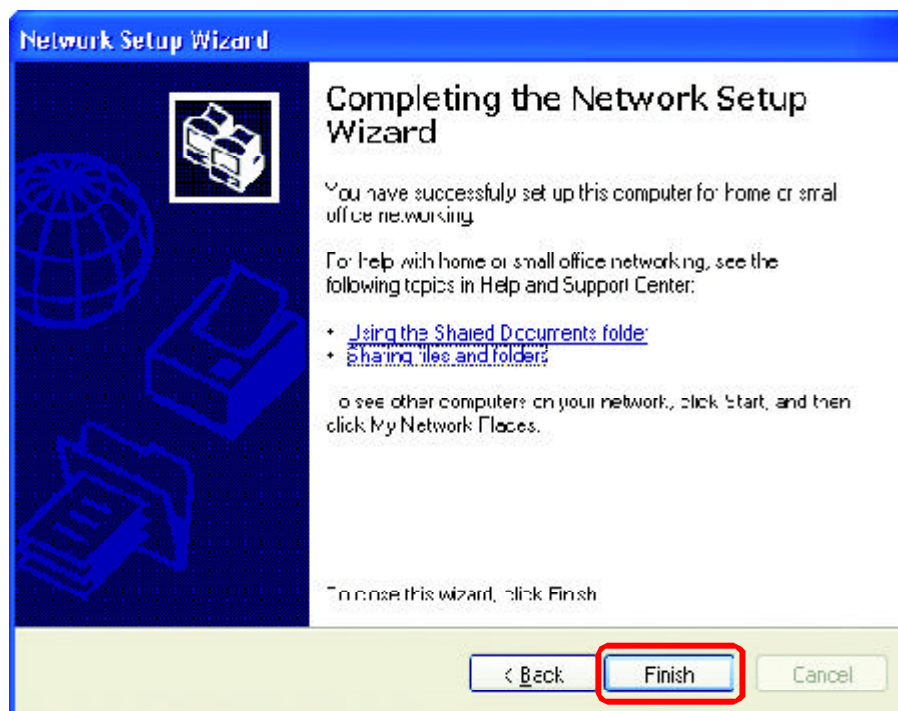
Network Setup Wizard

Completing the Network Setup Wizard

You have successfully set up this computer for home or small office networking.

For help with home or small office networking, see the following topics in Help and Support Center:

• Using the Shared Documents folder
• Sharing files and folders

To see other computers on your network, click Start, and then click My Network Places.

To close this wizard, click Finish.

< Back
Finish
Cancel